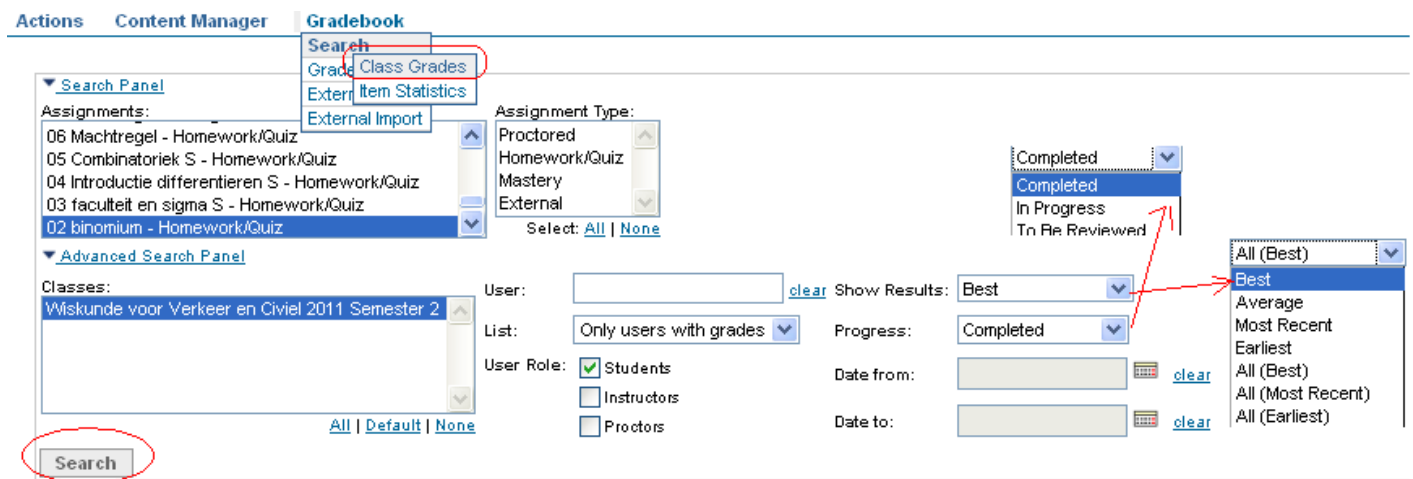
Actions Content Manager Gradebook

Search
Grade
Extern
External Import

Class Grades
Item Statistics

▼ Search Panel

Assignments:
06 Machtregel - Homework/Quiz
05 Combinatoriek S - Homework/Quiz
04 Introductie differentieren S - Homework/Quiz
03 faculteit en sigma S - Homework/Quiz
02 binomium - Homework/Quiz

Assignment Type:
Proctored
Homework/Quiz
Mastery
External
Select: All | None

Completed
Completed
In Progress
To Be Reviewed

All (Best)
Best
Average
Most Recent
Earliest
All (Best)
All (Most Recent)
All (Earliest)

▼ Advanced Search Panel

Classes:
Wiskunde voor Verkeer en Civiel 2011 Semester 2
All | Default | None

User: clear
List: Only users with grades
User Role: Students
Instructors
Proctors

Show Results: Best
Progress: Completed
Date from: clear
Date to: clear

Search